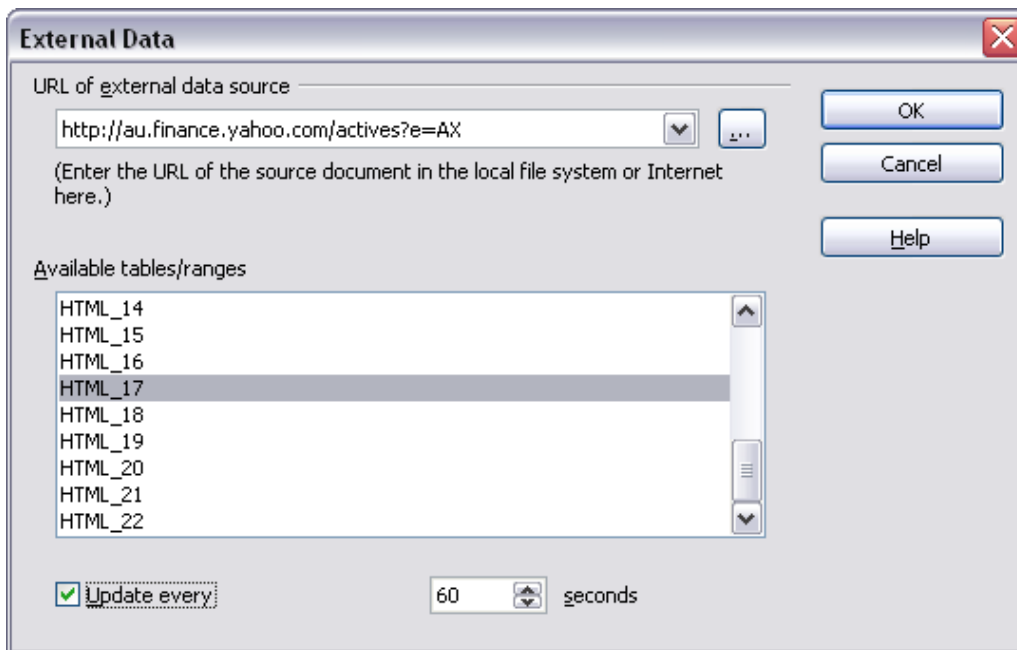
External Data

URL of external data source

http://au.finance.yahoo.com/actives?e=AX

...

(Enter the URL of the source document in the local file system or Internet here.)

Available tables/ranges

HTML_14
HTML_15
HTML_16
HTML_17
HTML_18
HTML_19
HTML_20
HTML_21
HTML_22

Update every

60

seconds

OK

Cancel

Help